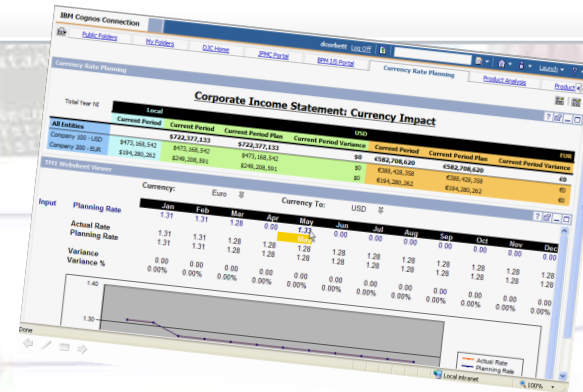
IBM Cognos Connection

Public Folders | My Folders | DJC Home | IPMC Portal | BPM US Portal | dcorbett | Log Off | Launch

Currency Rate Planning | Currency Rate Planning | Product Analysis | Product

Corporate Income Statement: Currency Impact

Total Year NI

| | Local | | | | USD | | | | EUR |
|---|---|---|---|---|---|---|---|---|---|
| | Current Period | Current Period | Current Period Plan | Current Period Variance | Current Period | Current Period | Current Period Plan | Current Period Variance | |
| All Entities | | $722,377,133 | | $722,377,133 | $0 | €582,708,620 | | | €0 |
| Company 100 - USD | $473,168,542 | $473,168,542 | $473,168,542 | | $0 | €388,428,358 | €388,428,358 | | €0 |
| Company 200 - EUR | €194,280,262 | $249,208,591 | $249,208,591 | | $0 | €194,280,262 | €194,280,262 | | €0 |

TM1 Websheet Viewer

Input

Currency: Euro | Currency To: USD

| Planning Rate | Jan | Feb | Mar | Apr | May | Jun | Jul | Aug | Sep | Oct | Nov | Dec |
|---|---|---|---|---|---|---|---|---|---|---|---|---|
| | 1.31 | 1.31 | 1.28 | 0.00 | 1.33 | 0.00 | 0.00 | 0.00 | 0.00 | 0.00 | 0.00 | 0.00 |
| Actual Rate | 1.31 | 1.31 | 1.28 | 1.28 | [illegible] | 1.28 | 1.28 | 1.28 | 1.28 | 1.28 | 1.28 | 1.28 |
| Planning Rate | 1.31 | 1.31 | 1.28 | 1.28 | 1.28 | 1.28 | 1.28 | 1.28 | 1.28 | 1.28 | 1.28 | 1.28 |
| Variance | 0.00 | 0.00 | 0.00 | 0.00 | 0.00 | 0.00 | 0.00 | 0.00 | 0.00 | 0.00 | 0.00 | 0.00 |
| Variance % | 0.00% | 0.00% | 0.00% | 0.00% | 0.00% | 0.00% | 0.00% | 0.00% | 0.00% | 0.00% | 0.00% | 0.00% |

1.40
1.30

Actual Rate
Planning Rate

Done

Local intranet | 100%